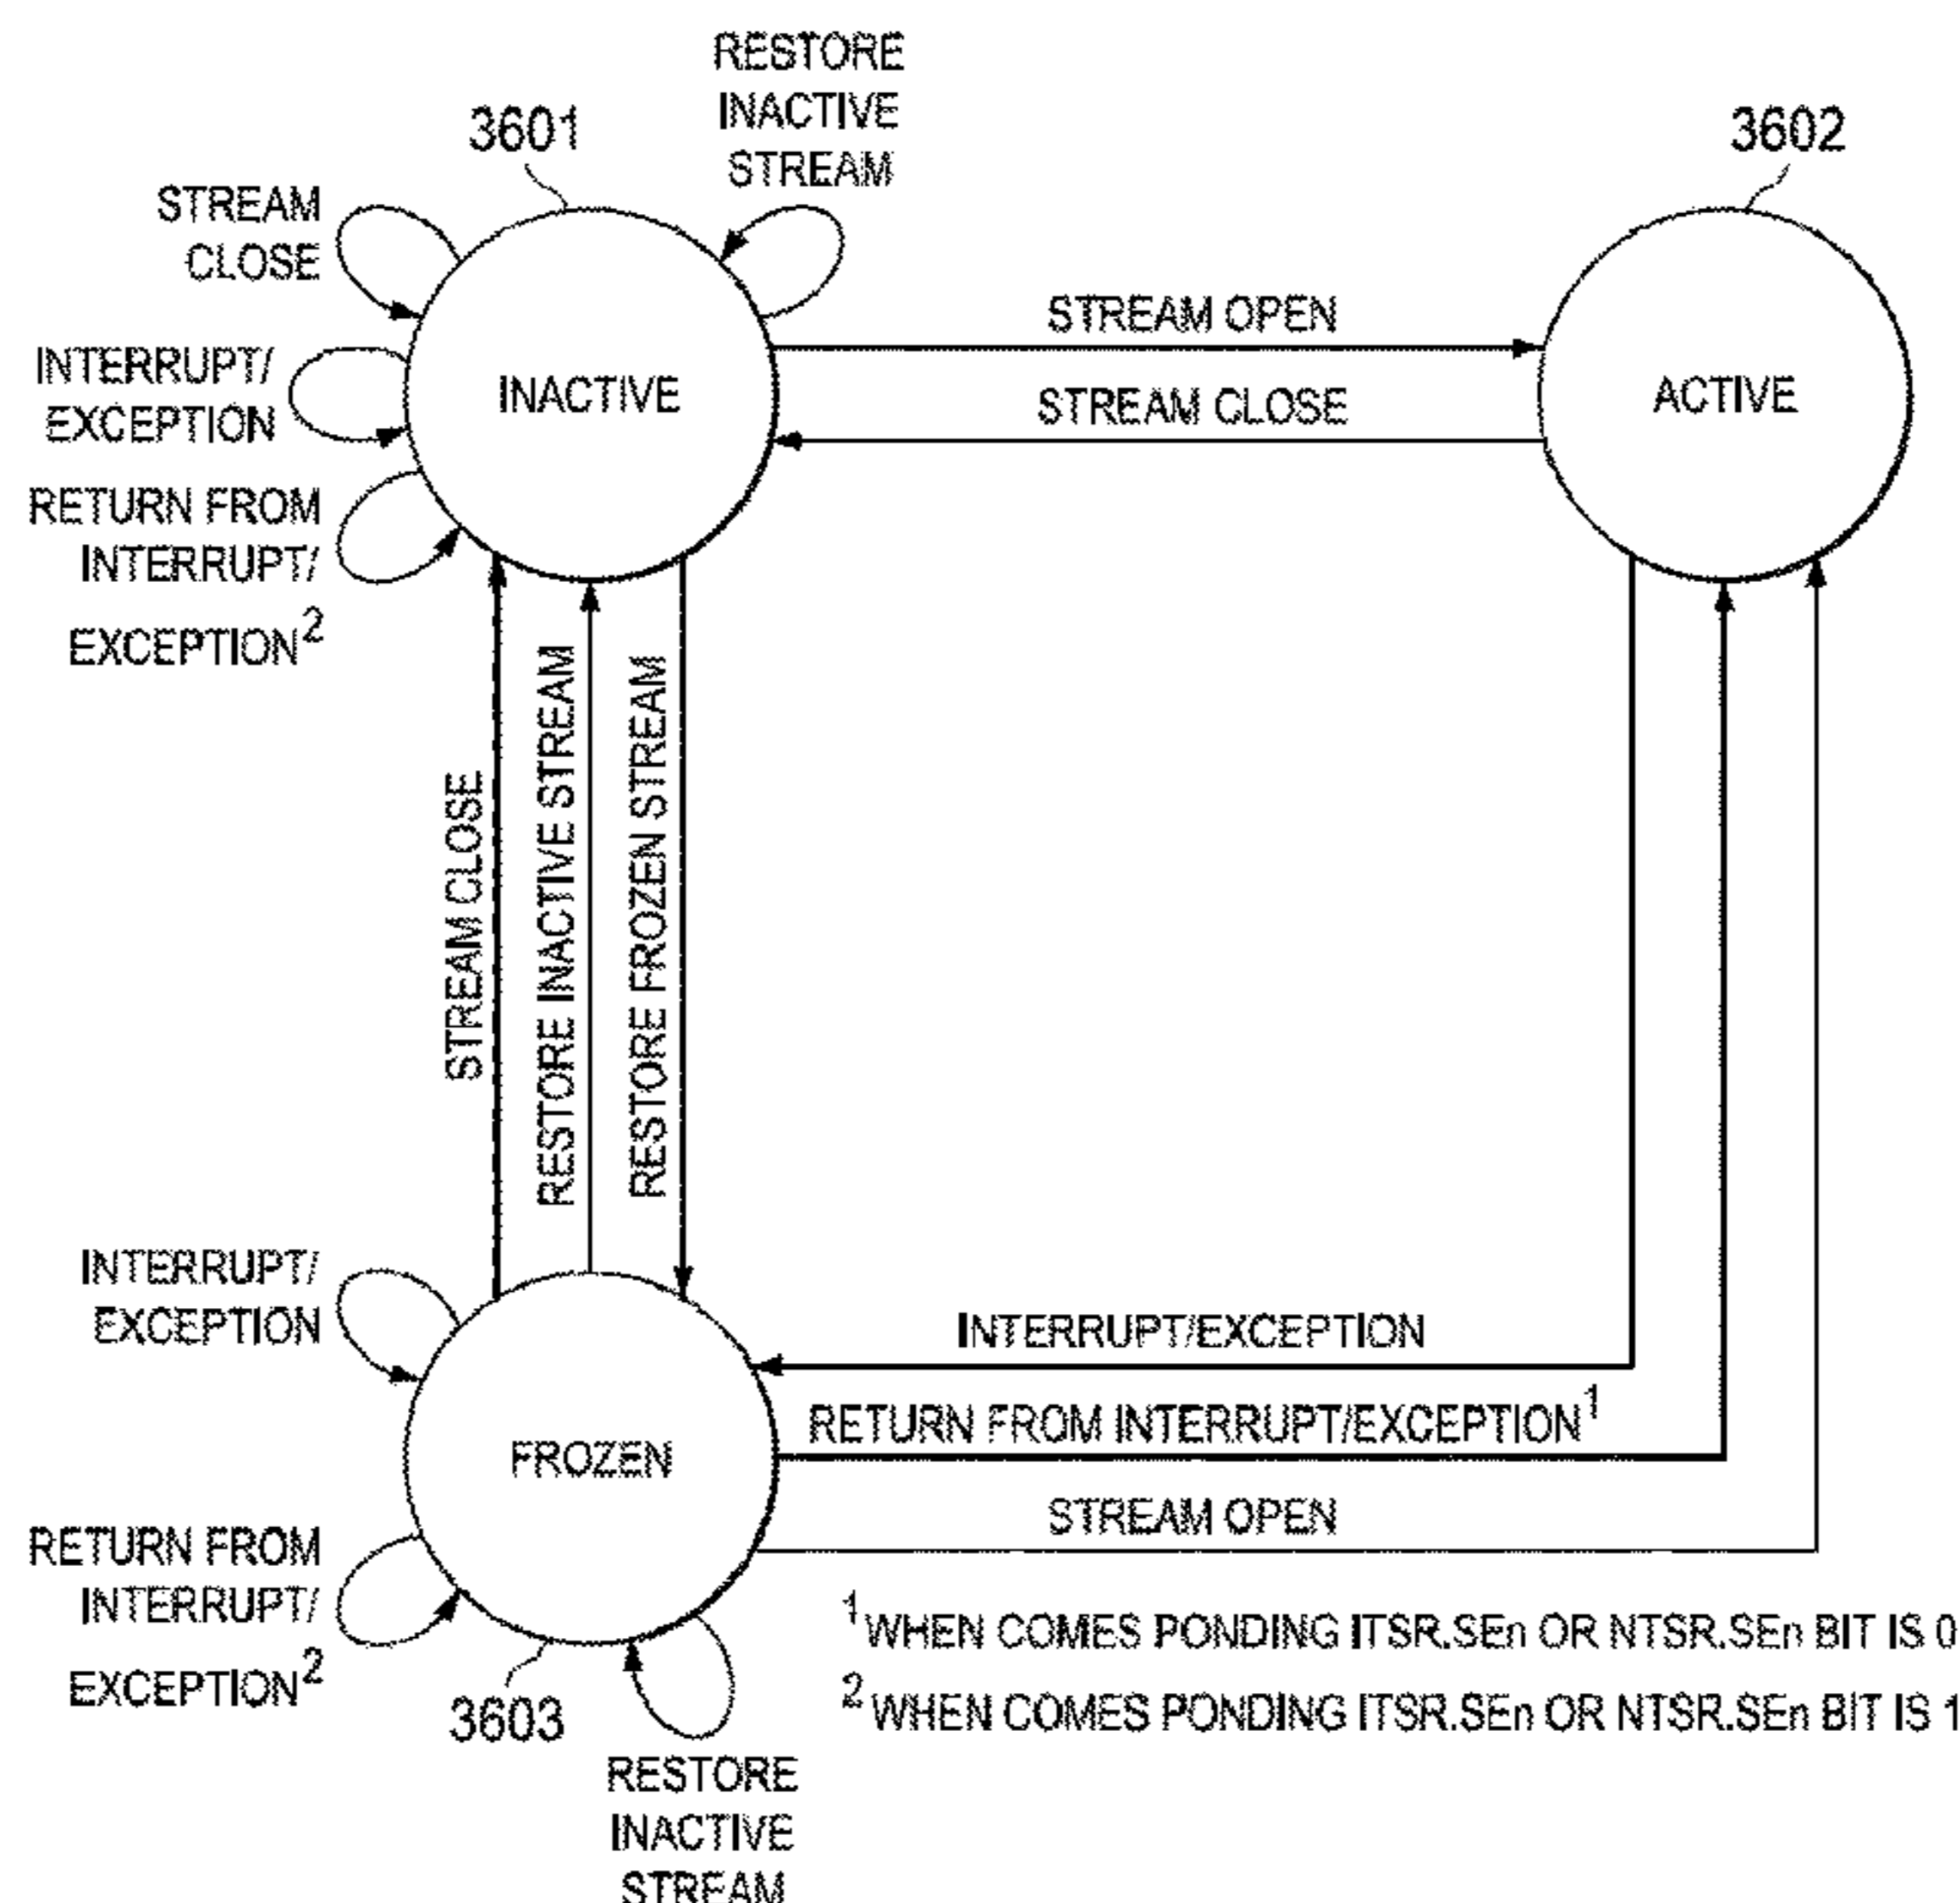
RESTORE INACTIVE STREAM

3601

3602

STREAM CLOSE

INTERRUPT/ EXCEPTION

RETURN FROM INTERRUPT/ EXCEPTION$^2$

INACTIVE

STREAM OPEN

STREAM CLOSE

ACTIVE

STREAM CLOSE

RESTORE INACTIVE STREAM

RESTORE FROZEN STREAM

INTERRUPT/ EXCEPTION

INTERRUPT/EXCEPTION

RETURN FROM INTERRUPT/EXCEPTION$^1$

FROZEN

STREAM OPEN

RETURN FROM INTERRUPT/ EXCEPTION$^2$

3603

RESTORE INACTIVE STREAM

$^1$WHEN COMES PONDING ITSR.SEn OR NTSR.SEn BIT IS 0

$^2$WHEN COMES PONDING ITSR.SEn OR NTSR.SEn BIT IS 1